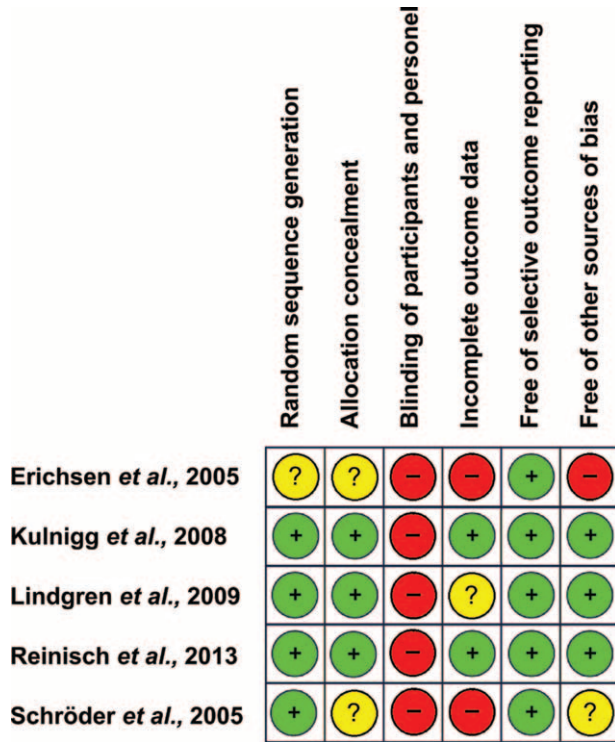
|  | Random sequence generation | Allocation concealment | Blinding of participants and personel | Incomplete outcome data | Free of selective outcome reporting | Free of other sources of bias |
|---|---|---|---|---|---|---|
| Erichsen *et al.*, 2005 | ? | ? | − | − | + | − |
| Kulnigg *et al.*, 2008 | + | + | − | + | + | + |
| Lindgren *et al.*, 2009 | + | + | − | ? | + | + |
| Reinisch *et al.*, 2013 | + | + | − | + | + | + |
| Schröder *et al.*, 2005 | + | ? | − | − | + | ? |